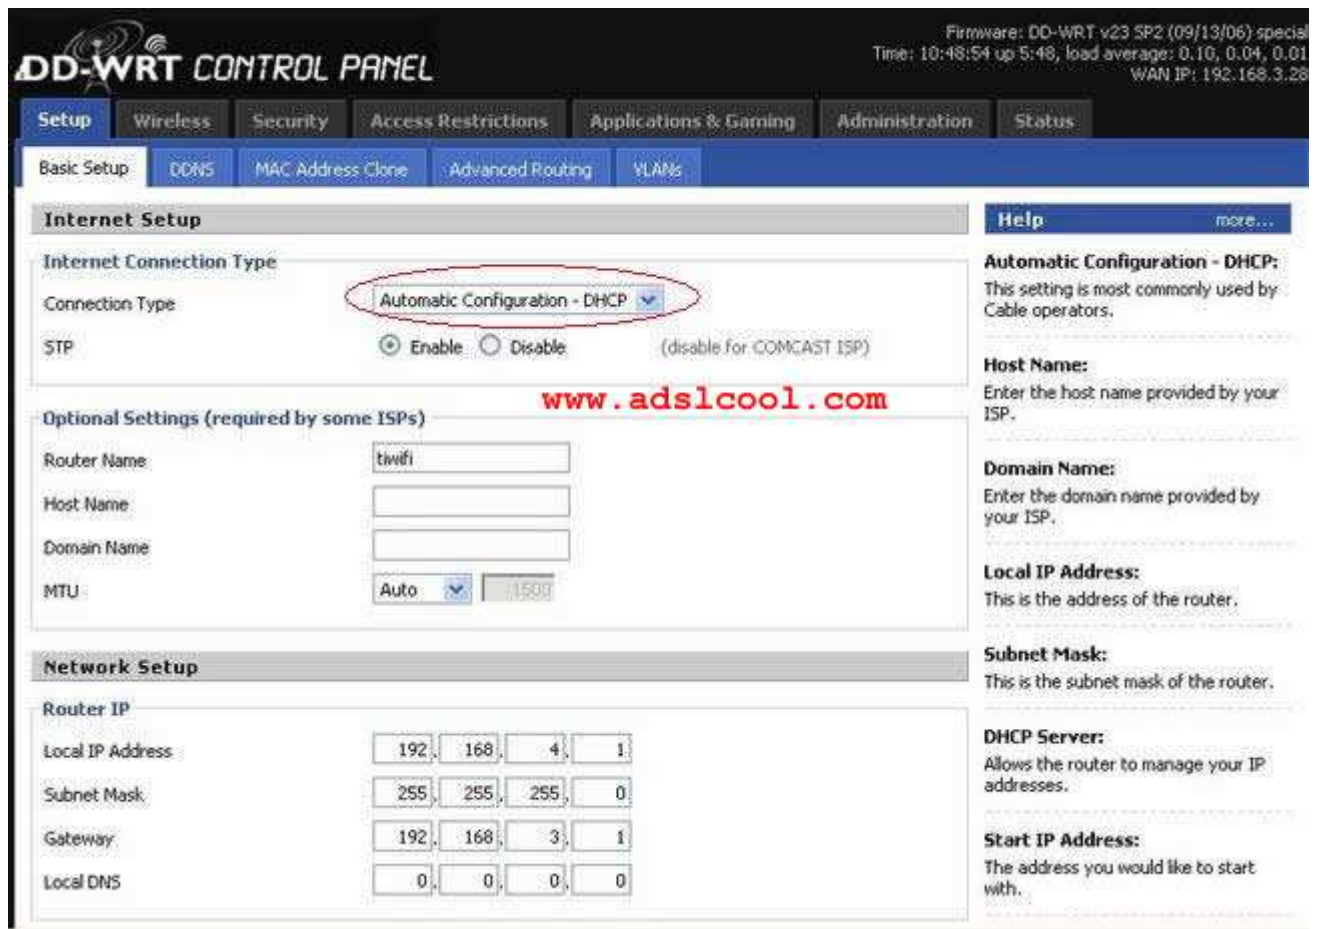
DD-WRT CONTROL PANEL

Firmware: DD-WRT v23 SP2 (09/13/06) special
Time: 10:48:54 up 5:48, load average: 0.10, 0.04, 0.01
WAN IP: 192.168.3.28

Setup | Wireless | Security | Access Restrictions | Applications & Gaming | Administration | Status

Basic Setup | DDNS | MAC Address Clone | Advanced Routing | VLANs

Internet Setup

Internet Connection Type

Connection Type: Automatic Configuration - DHCP

STP: Enable Disable (disable for COMCAST ISP)

www.adslcool.com

Optional Settings (required by some ISPs)

Router Name: tiwifi

Host Name

Domain Name

MTU: Auto 1500

Network Setup

Router IP

| Local IP Address | 192 | 168 | 4 | 1 |
|---|---|---|---|---|
| Subnet Mask | 255 | 255 | 255 | 0 |
| Gateway | 192 | 168 | 3 | 1 |
| Local DNS | 0 | 0 | 0 | 0 |

Help more...

Automatic Configuration - DHCP:
This setting is most commonly used by Cable operators.

Host Name:
Enter the host name provided by your ISP.

Domain Name:
Enter the domain name provided by your ISP.

Local IP Address:
This is the address of the router.

Subnet Mask:
This is the subnet mask of the router.

DHCP Server:
Allows the router to manage your IP addresses.

Start IP Address:
The address you would like to start with.